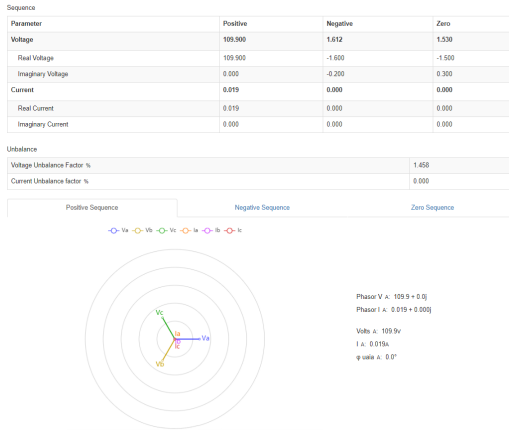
Sequence

| Parameter | Positive | Negative | Zero |
|---|---|---|---|
| Voltage | 109.900 | 1.612 | 1.530 |
| Real Voltage | 109.900 | -1.600 | -1.500 |
| Imaginary Voltage | 0.000 | -0.200 | 0.300 |
| Current | 0.019 | 0.000 | 0.000 |
| Real Current | 0.019 | 0.000 | 0.000 |
| Imaginary Current | 0.000 | 0.000 | 0.000 |

Unbalance

| Voltage Unbalance Factor % | 1.458 |
|---|---|
| Current Unbalance factor % | 0.000 |

Positive Sequence | Negative Sequence | Zero Sequence

Va Vb Vc Ia Ib Ic

Vc
Ia
Ib
Ic
Va
Vb

Phasor V A: 109.9 + 0.0j
Phasor I A: 0.019 + 0.000j

Volts A: 109.9v
I A: 0.019A
φ ua ia A: 0.0°